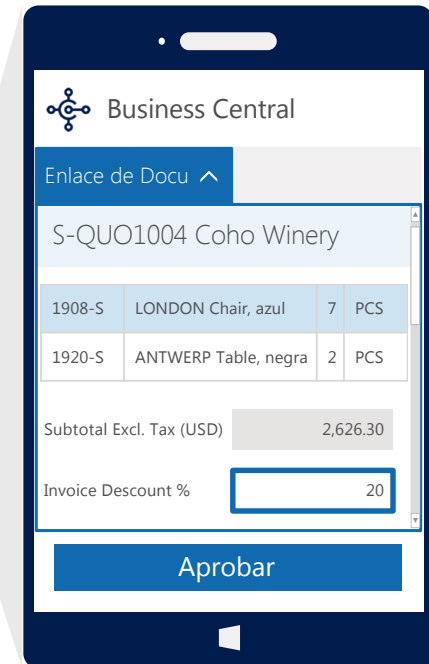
Business Central

Enlace de Docu

S-QUO1004 Coho Winery

| 1908-S | LONDON Chair, azul | 7 | PCS |
|---|---|---|---|
| 1920-S | ANTWERP Table, negra | 2 | PCS |

Subtotal Excl. Tax (USD) 2,626.30

Invoice Descount % 20

Aprobar